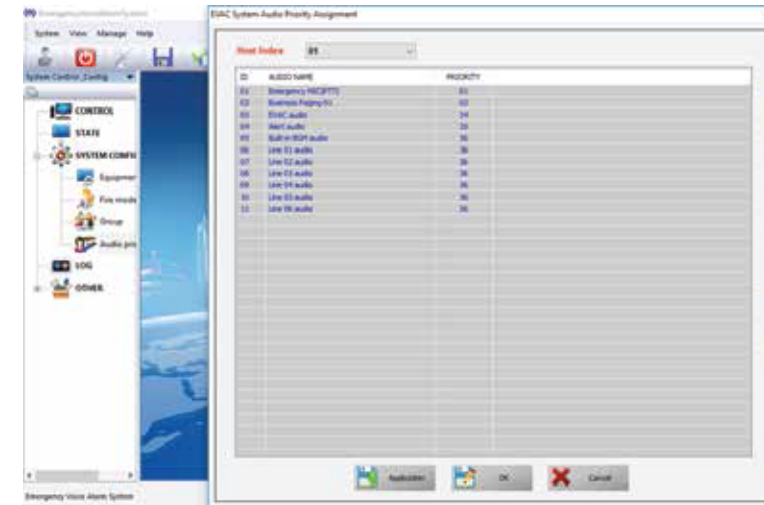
EmergencyVoiceAlarmSystem

System View Manage Help

System Control_Config

CONTROL

STATE

SYSTEM CONFI

Equipmen

Fire mode

Group

Audio pri

LOG

OTHER

Emergency Voice Alarm System

EVAC System Audio Priority Assignment

Host Index 01

| ID | AUDIO NAME | PRIORITY |
|---|---|---|
| 01 | Emergency MIC(PTT) | 01 |
| 02 | Business Paging 01 | 02 |
| 03 | EVAC audio | 14 |
| 04 | Alert audio | 19 |
| 05 | Built-in BGM audio | 36 |
| 06 | Line 01 audio | 36 |
| 07 | Line 02 audio | 36 |
| 08 | Line 03 audio | 36 |
| 09 | Line 04 audio | 36 |
| 10 | Line 05 audio | 36 |
| 11 | Line 06 audio | 36 |

Application

OK

Cancel